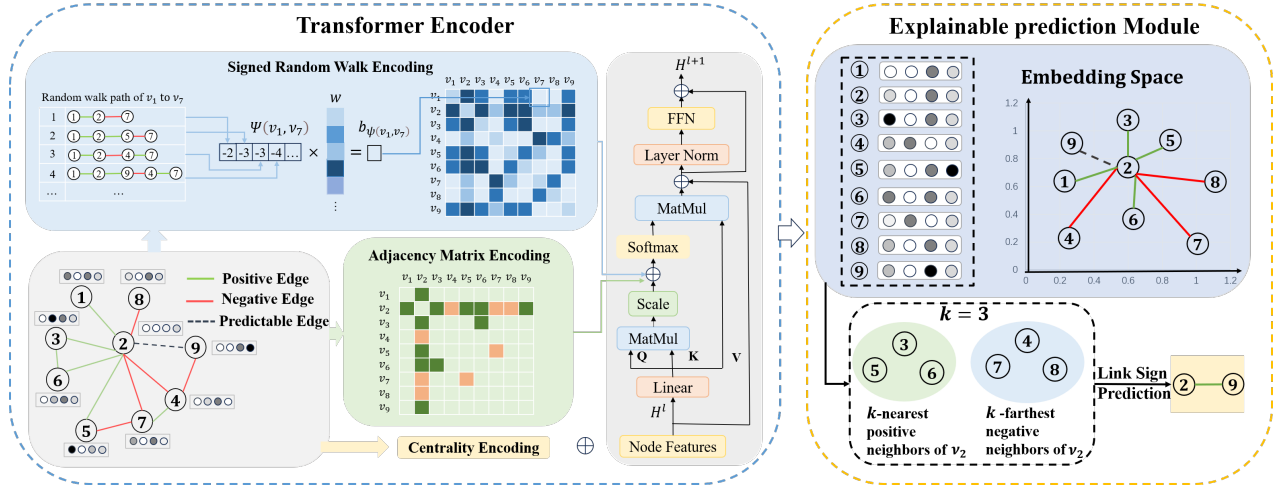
Transformer Encoder

Signed Random Walk Encoding

Random walk path of $v_1$ to $v_7$

1 ① ② ⑦
2 ① ② ⑤ ⑦
3 ① ② ④ ⑦
4 ① ② ⑨ ④ ⑦
...

$\Psi(v_1, v_7)$

-2 -3 -3 -4 ...

$\times$

$w$

$= b_{\psi(v_1,v_7)}$

$v_1$ $v_2$ $v_3$ $v_4$ $v_5$ $v_6$ $v_7$ $v_8$ $v_9$

$v_1$ $v_2$ $v_3$ $v_4$ $v_5$ $v_6$ $v_7$ $v_8$ $v_9$

$H^{l+1}$

FFN

Layer Norm

MatMul

Softmax

Scale

MatMul

Q K V

Linear

$H^l$

Node Features

Positive Edge
Negative Edge
Predictable Edge

① ⑧ ③ ② ⑨ ⑥ ④ ⑦ ⑤

Adjacency Matrix Encoding

$v_1$ $v_2$ $v_3$ $v_4$ $v_5$ $v_6$ $v_7$ $v_8$ $v_9$

$v_1$ $v_2$ $v_3$ $v_4$ $v_5$ $v_6$ $v_7$ $v_8$ $v_9$

Centrality Encoding

$\oplus$

Explainable prediction Module

① ② ③ ④ ⑤ ⑥ ⑦ ⑧ ⑨

Embedding Space

1.2
1
0.8
0.6
0.4
0.2
0
0 0.2 0.4 0.6 0.8 1 1.2

⑨ ③ ⑤ ② ① ⑧ ⑥ ④ ⑦

$k = 3$

③ ⑤ ⑥

④ ⑦ ⑧

$k$-nearest positive neighbors of $v_2$

$k$ -farthest negative neighbors of $v_2$

Link Sign Prediction

② ⑨